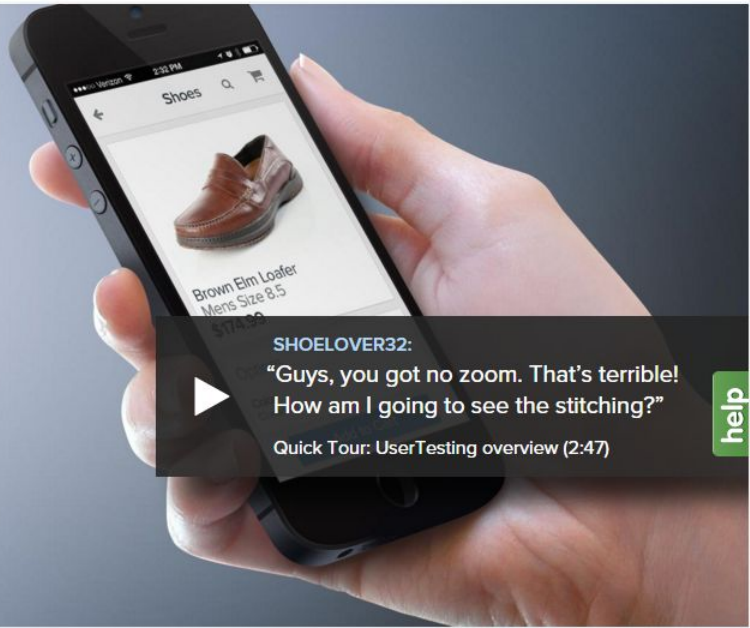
Verizon 2:32 PM

Shoes

Brown Elm Loafer
Mens Size 8.5
$174.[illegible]

SHOELOVER32:
“Guys, you got no zoom. That’s terrible! How am I going to see the stitching?”

Quick Tour: UserTesting overview (2:47)

help